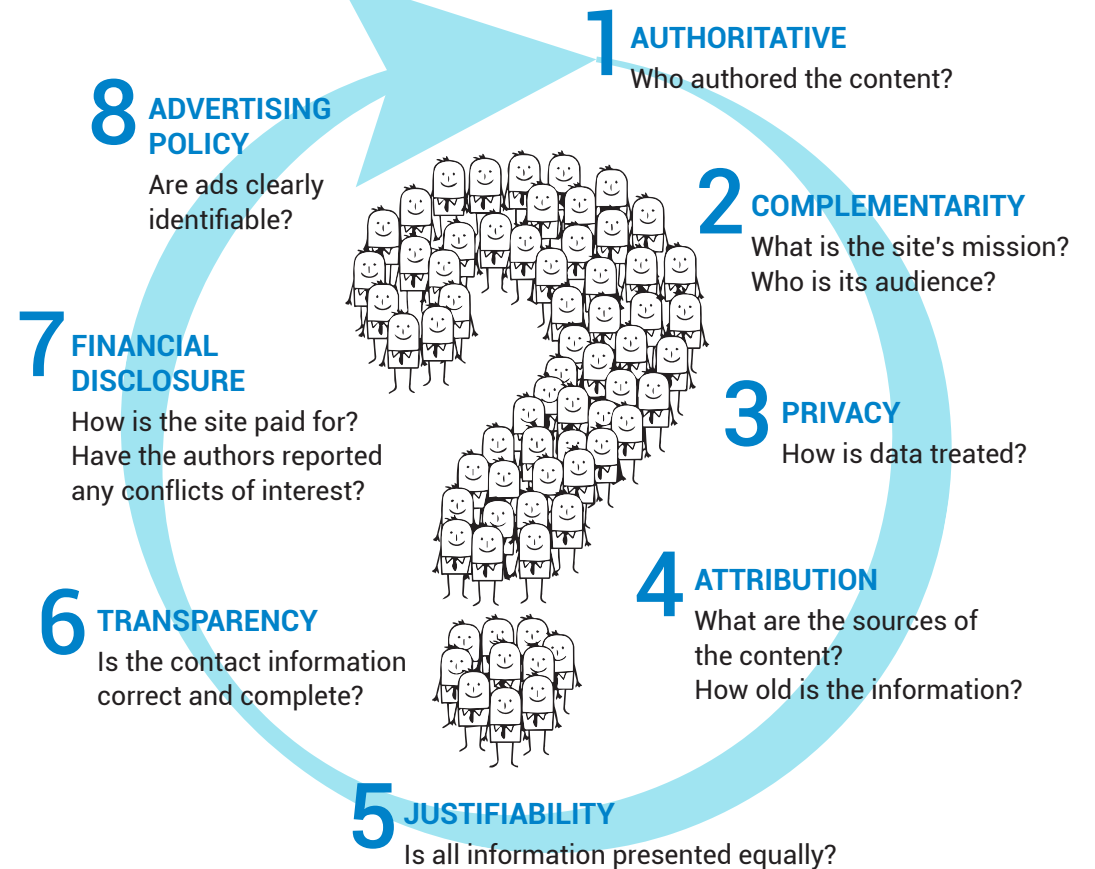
1 AUTHORITATIVE
Who authored the content?

2 COMPLEMENTARITY
What is the site's mission? Who is its audience?

3 PRIVACY
How is data treated?

4 ATTRIBUTION
What are the sources of the content?
How old is the information?

5 JUSTIFIABILITY
Is all information presented equally?

6 TRANSPARENCY
Is the contact information correct and complete?

7 FINANCIAL DISCLOSURE
How is the site paid for?
Have the authors reported any conflicts of interest?

8 ADVERTISING POLICY
Are ads clearly identifiable?